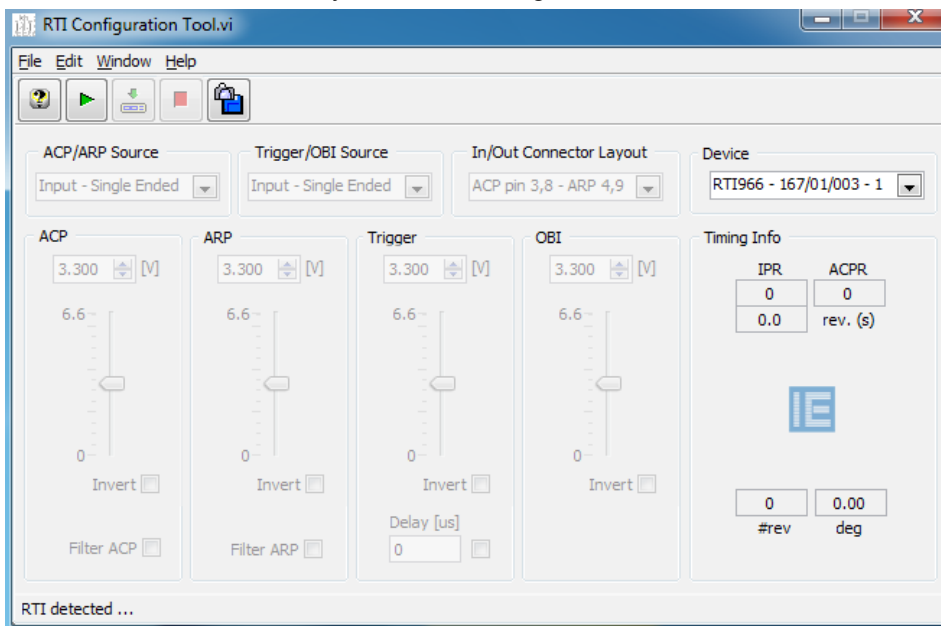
RTI Configuration Tool.vi

File Edit Window Help

ACP/ARP Source
Input - Single Ended

Trigger/OBI Source
Input - Single Ended

In/Out Connector Layout
ACP pin 3,8 - ARP 4,9

Device
RTI966 - 167/01/003 - 1

ACP
3.300 [V]
6.6
0
Invert
Filter ACP

ARP
3.300 [V]
6.6
0
Invert
Filter ARP

Trigger
3.300 [V]
6.6
0
Invert
Delay [us]
0

OBI
3.300 [V]
6.6
0
Invert

Timing Info
IPR ACPR
0 0
0.0 rev. (s)

0 0.00
#rev deg

RTI detected ...